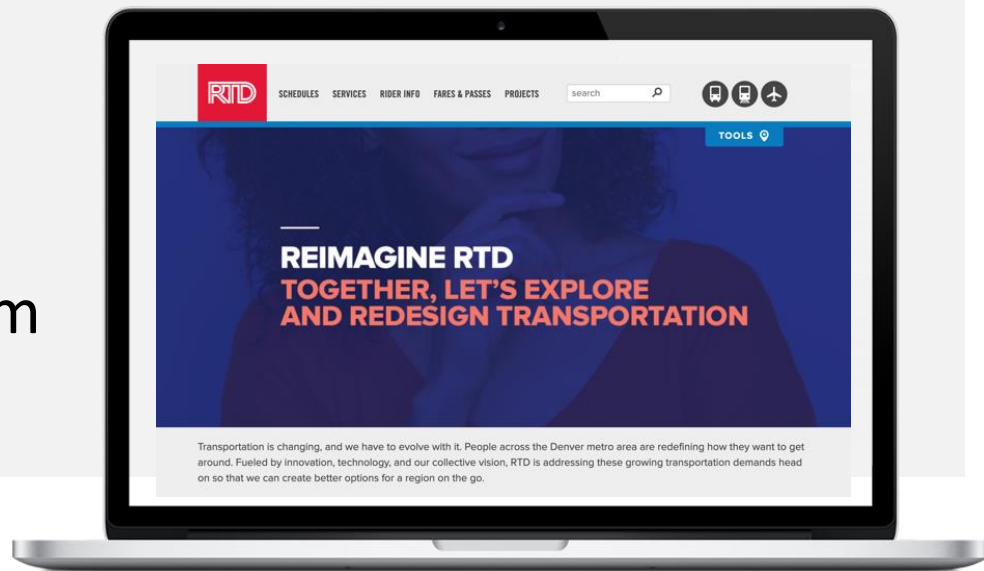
m

RTD SCHEDULES SERVICES RIDER INFO FARES & PASSES PROJECTS search

TOOLS

REIMAGINE RTD
TOGETHER, LET'S EXPLORE AND REDESIGN TRANSPORTATION

Transportation is changing, and we have to evolve with it. People across the Denver metro area are redefining how they want to get around. Fueled by innovation, technology, and our collective vision, RTD is addressing these growing transportation demands head on so that we can create better options for a region on the go.